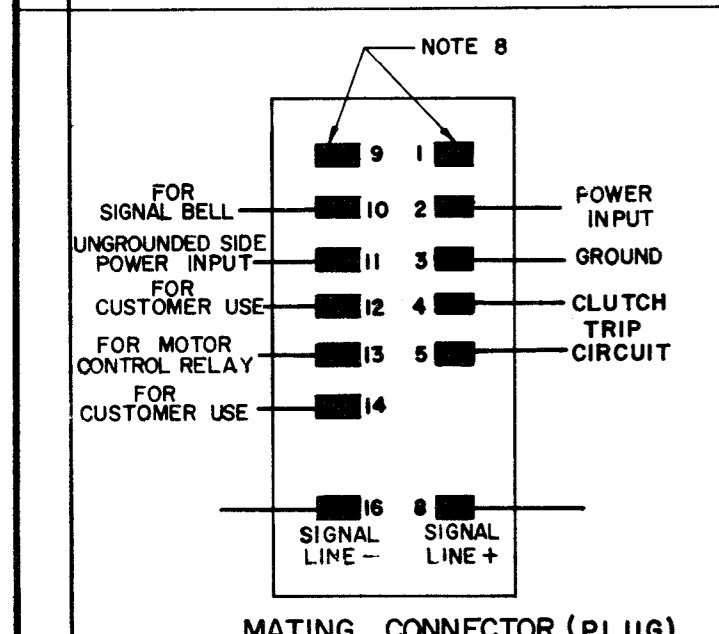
NOTE 8

9 1

FOR SIGNAL BELL 10 2 POWER INPUT

UNGROUNDED SIDE POWER INPUT 11 3 GROUND

FOR CUSTOMER USE 12 4 CLUTCH TRIP CIRCUIT

FOR MOTOR CONTROL RELAY 13 5

FOR CUSTOMER USE 14

16 8

SIGNAL LINE − SIGNAL LINE +

MATING CONNECTOR (PLUG)